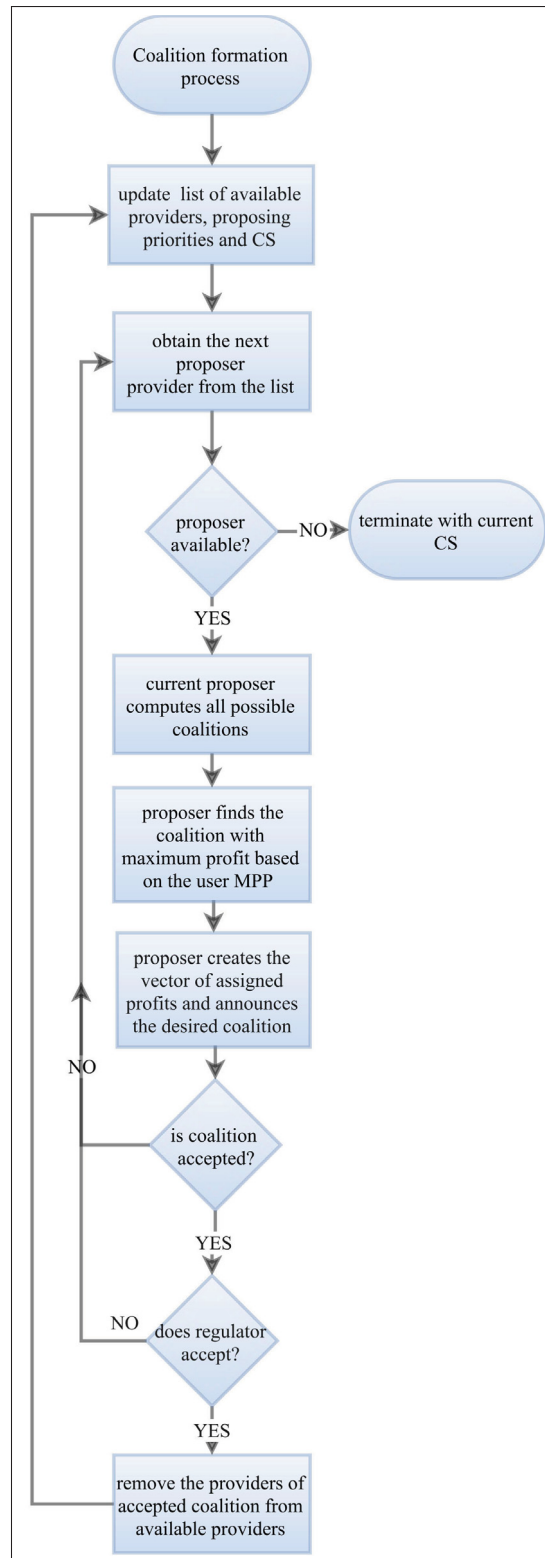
Coalition formation process

update list of available providers, proposing priorities and CS

obtain the next proposer provider from the list

proposer available?

NO

terminate with current CS

YES

current proposer computes all possible coalitions

proposer finds the coalition with maximum profit based on the user MPP

proposer creates the vector of assigned profits and announces the desired coalition

NO

is coalition accepted?

YES

NO

does regulator accept?

YES

remove the providers of accepted coalition from available providers